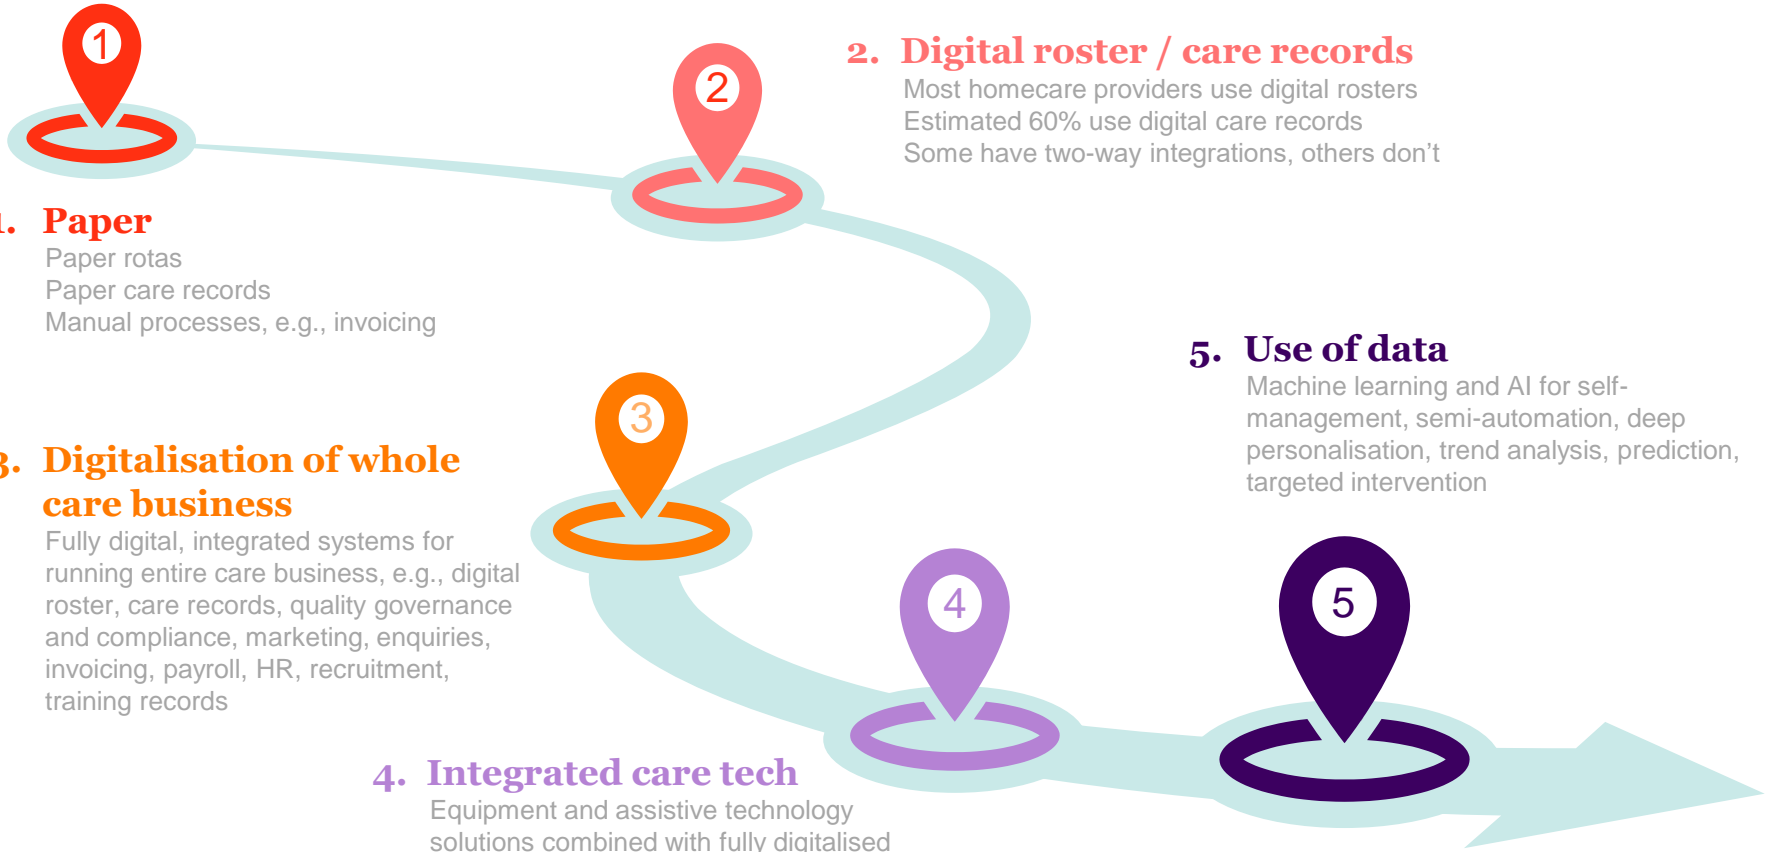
1

2

2. Digital roster / care records
Most homecare providers use digital rosters
Estimated 60% use digital care records
Some have two-way integrations, others don’t

1. Paper
Paper rotas
Paper care records
Manual processes, e.g., invoicing

5. Use of data
Machine learning and AI for self-management, semi-automation, deep personalisation, trend analysis, prediction, targeted intervention

3

3. Digitalisation of whole care business
Fully digital, integrated systems for running entire care business, e.g., digital roster, care records, quality governance and compliance, marketing, enquiries, invoicing, payroll, HR, recruitment, training records

4

5

4. Integrated care tech
Equipment and assistive technology solutions combined with fully digitalised